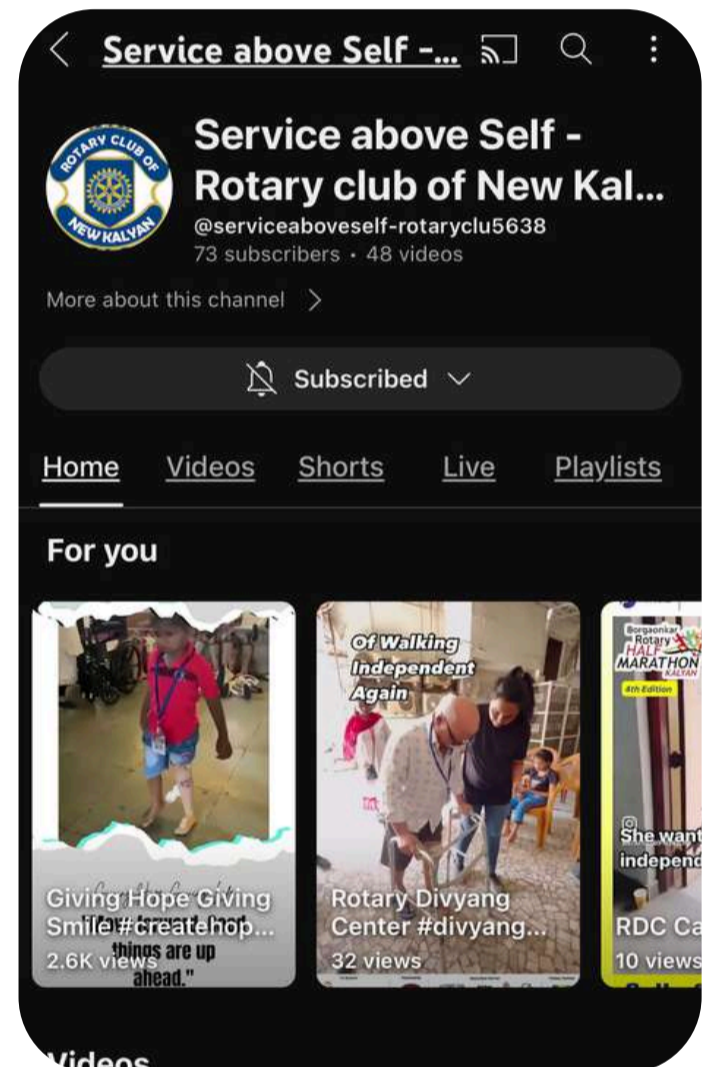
Service above Self -...

ROTARY CLUB OF NEW KALYAN

Service above Self - Rotary club of New Kal...
@serviceaboveself-rotaryclu5638
73 subscribers • 48 videos

More about this channel >

Subscribed

Home Videos Shorts Live Playlists

For you

Giving Hope Giving Smile #createhop...
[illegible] things are up ahead."
2.6K views

Of Walking Independent Again
Rotary Divyang Center #divyang...
32 views

Borgaonkar Rotary HALF MARATHON KALYAN
4th Edition
She want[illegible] independ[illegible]
RDC Ca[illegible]
10 views

Videos